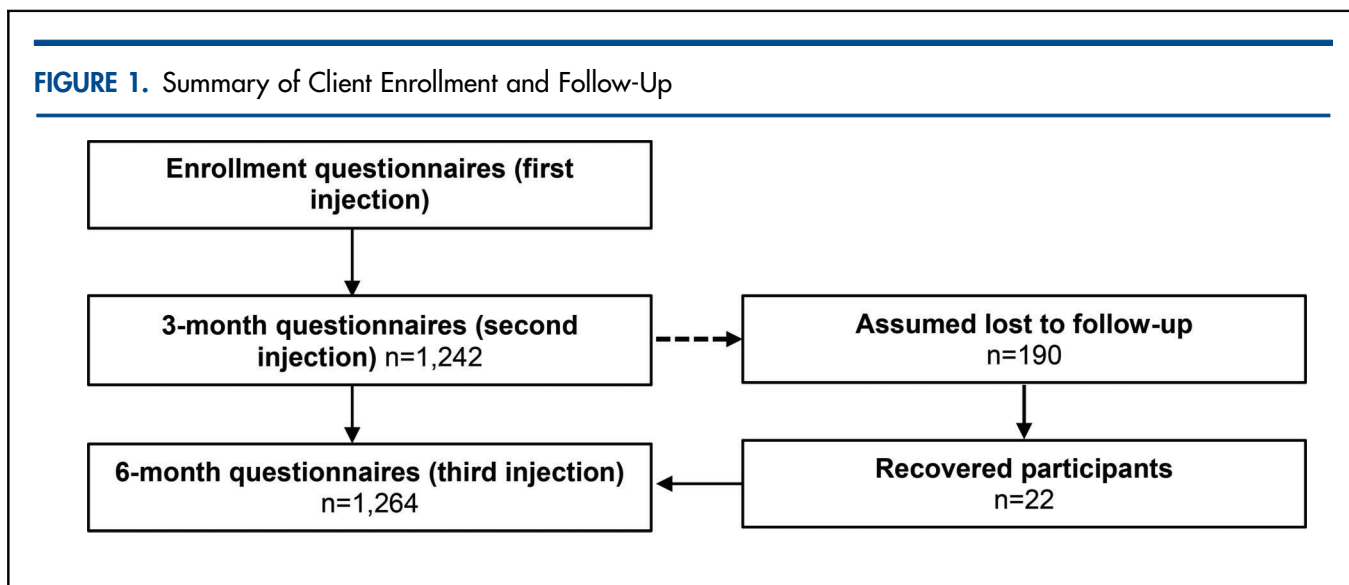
FIGURE 1. Summary of Client Enrollment and Follow-Up

Enrollment questionnaires (first injection)

3-month questionnaires (second injection) n=1,242

Assumed lost to follow-up n=190

6-month questionnaires (third injection) n=1,264

Recovered participants n=22